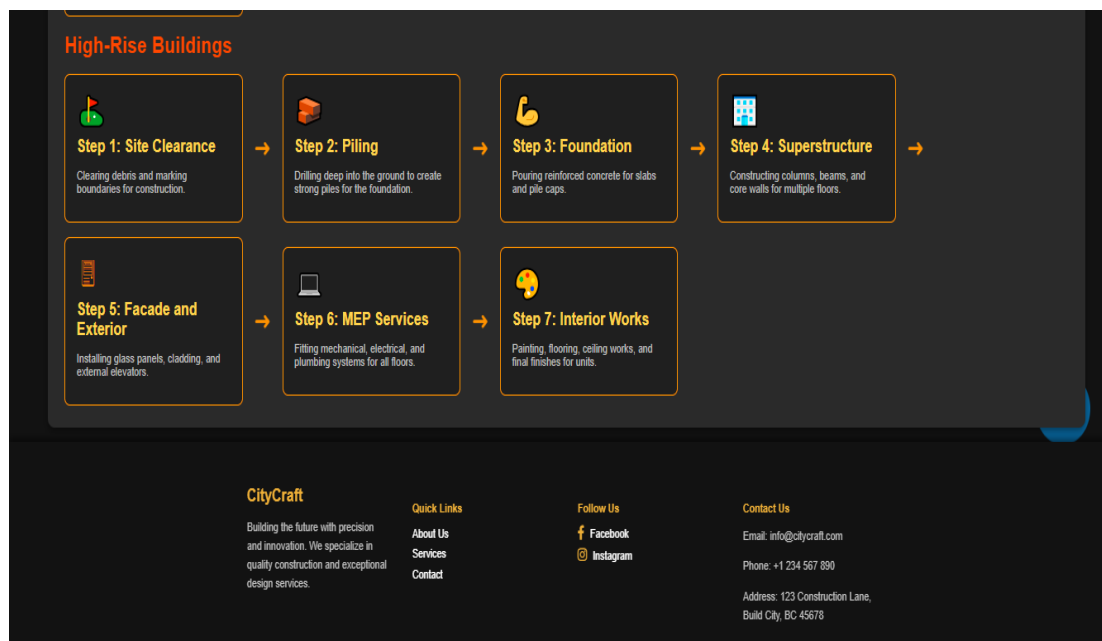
High-Rise Buildings

Step 1: Site Clearance

Clearing debris and marking boundaries for construction.

→

Step 2: Piling

Drilling deep into the ground to create strong piles for the foundation.

→

Step 3: Foundation

Pouring reinforced concrete for slabs and pile caps.

→

Step 4: Superstructure

Constructing columns, beams, and core walls for multiple floors.

→

Step 5: Facade and Exterior

Installing glass panels, cladding, and external elevators.

→

Step 6: MEP Services

Fitting mechanical, electrical, and plumbing systems for all floors.

→

Step 7: Interior Works

Painting, flooring, ceiling works, and final finishes for units.

CityCraft

Building the future with precision and innovation. We specialize in quality construction and exceptional design services.

Quick Links

About Us

Services

Contact

Follow Us

Facebook

Instagram

Contact Us

Email: info@citycraft.com

Phone: +1 234 567 890

Address: 123 Construction Lane, Build City, BC 45678